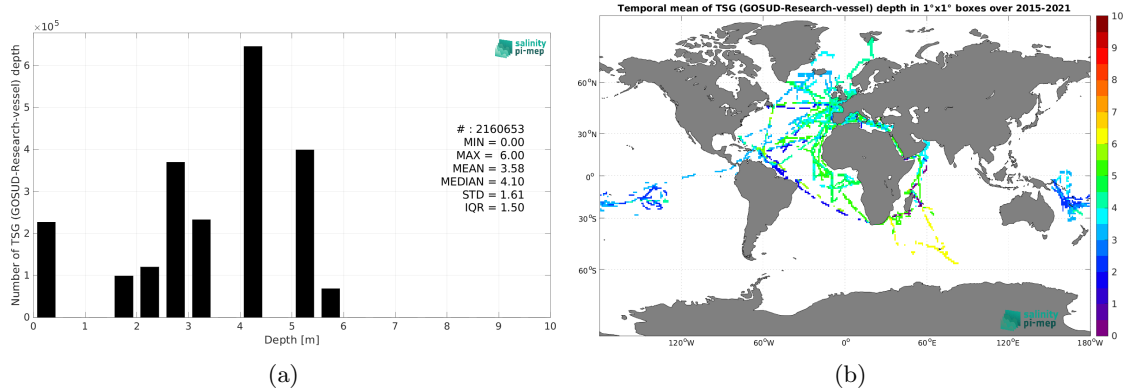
$\times 10^5$

salinity pi-mep

Number of TSG (GOSUD-Research-vessel) depth

6
5
4
3
2
1
0

0 1 2 3 4 5 6 7 8 9 10
Depth [m]

# : 2160653
MIN = 0.00
MAX = 6.00
MEAN = 3.58
MEDIAN = 4.10
STD = 1.61
IQR = 1.50

(a)

Temporal mean of TSG (GOSUD-Research-vessel) depth in 1°x1° boxes over 2015-2021

60°N
30°N
0°
30°S
60°S

120°W 60°W 0° 60°E 120°E 180°W

salinity pi-mep

10
9
8
7
6
5
4
3
2
1
0

(b)